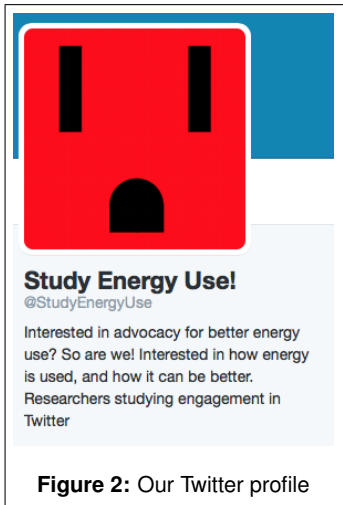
Study Energy Use!
@StudyEnergyUse

Interested in advocacy for better energy use? So are we! Interested in how energy is used, and how it can be better. Researchers studying engagement in Twitter

**Figure 2:** Our Twitter profile